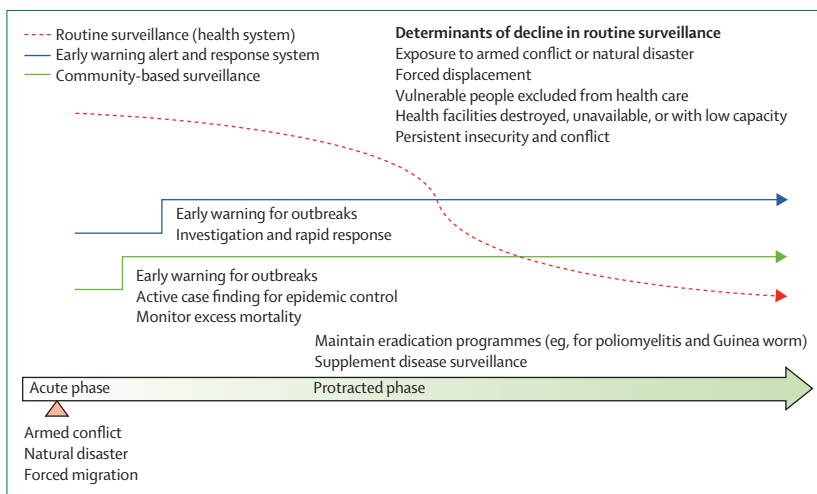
Routine surveillance (health system)
Early warning alert and response system
Community-based surveillance

**Determinants of decline in routine surveillance**
Exposure to armed conflict or natural disaster
Forced displacement
Vulnerable people excluded from health care
Health facilities destroyed, unavailable, or with low capacity
Persistent insecurity and conflict

Early warning for outbreaks
Investigation and rapid response

Early warning for outbreaks
Active case finding for epidemic control
Monitor excess mortality

Maintain eradication programmes (eg, for poliomyelitis and Guinea worm)
Supplement disease surveillance

Acute phase
Protracted phase

Armed conflict
Natural disaster
Forced migration